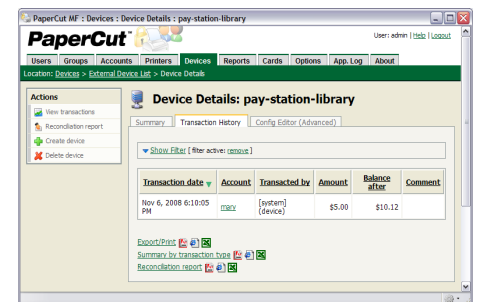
PaperCut MF : Devices : Device Details : pay-station-library

PaperCut

User: admin | Help | Logout

Users | Groups | Accounts | Printers | Devices | Reports | Cards | Options | App. Log | About

Location: Devices > External Device List > Device Details

Actions
View transactions
Reconciliation report
Create device
Delete device

Device Details: pay-station-library

Summary | Transaction History | Config Editor (Advanced)

Show Filter [ filter active: remove ]

| Transaction date | Account | Transacted by | Amount | Balance after | Comment |
|---|---|---|---|---|---|
| Nov 6, 2008 6:10:05 PM | mrev | [system] (device) | \$5.00 | \$10.12 | |

Export/Print
Summary by transaction type
Reconciliation report